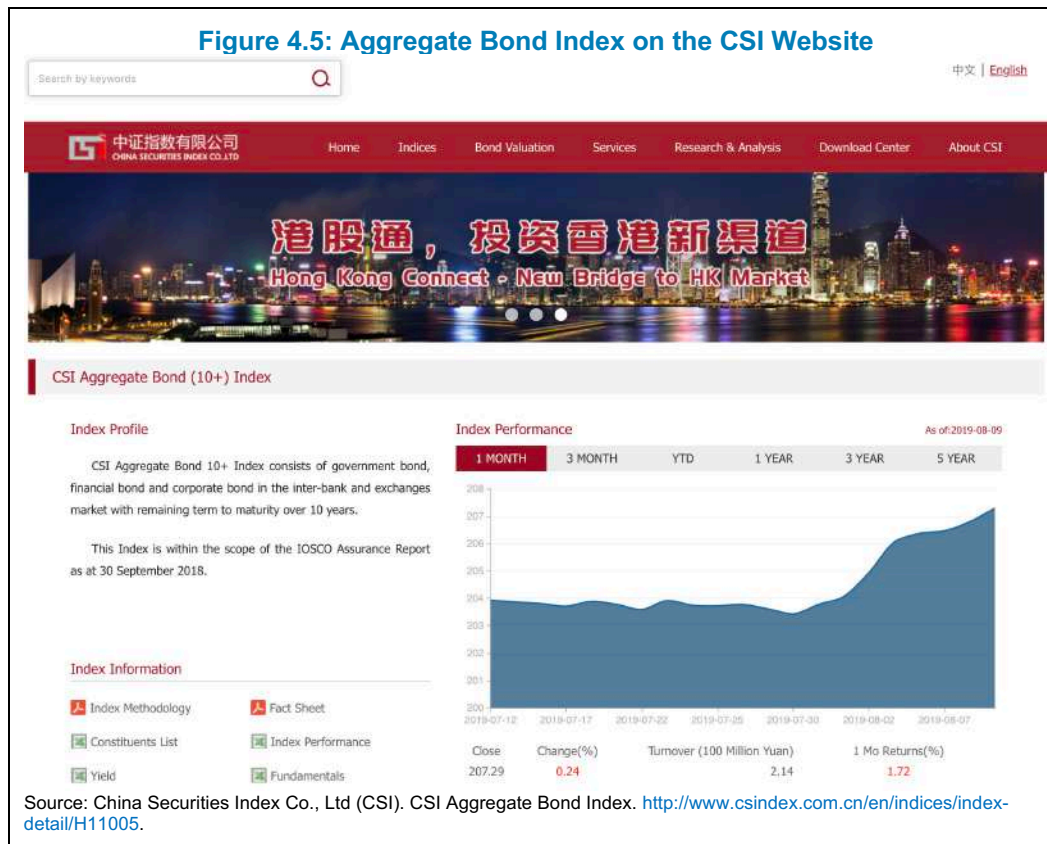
Figure 4.5: Aggregate Bond Index on the CSI Website

Search by keywords

中文 | English

中证指数有限公司
CHINA SECURITIES INDEX CO.,LTD

Home Indices Bond Valuation Services Research & Analysis Download Center About CSI

港股通，投资香港新渠道
Hong Kong Connect - New Bridge to HK Market

CSI Aggregate Bond (10+) Index

Index Profile

CSI Aggregate Bond 10+ Index consists of government bond, financial bond and corporate bond in the inter-bank and exchanges market with remaining term to maturity over 10 years.

This Index is within the scope of the IOSCO Assurance Report as at 30 September 2018.

Index Information

Index Methodology
Fact Sheet
Constituents List
Index Performance
Yield
Fundamentals

Index Performance

As of:2019-08-09

1 MONTH 3 MONTH YTD 1 YEAR 3 YEAR 5 YEAR

208
207
206
205
204
203
202
201
200

2019-07-12 2019-07-17 2019-07-22 2019-07-25 2019-07-30 2019-08-02 2019-08-07

| Close | Change(%) | Turnover (100 Million Yuan) | 1 Mo Returns(%) |
|---|---|---|---|
| 207.29 | 0.24 | 2.14 | 1.72 |

Source: China Securities Index Co., Ltd (CSI). CSI Aggregate Bond Index. http://www.csindex.com.cn/en/indices/index-detail/H11005.